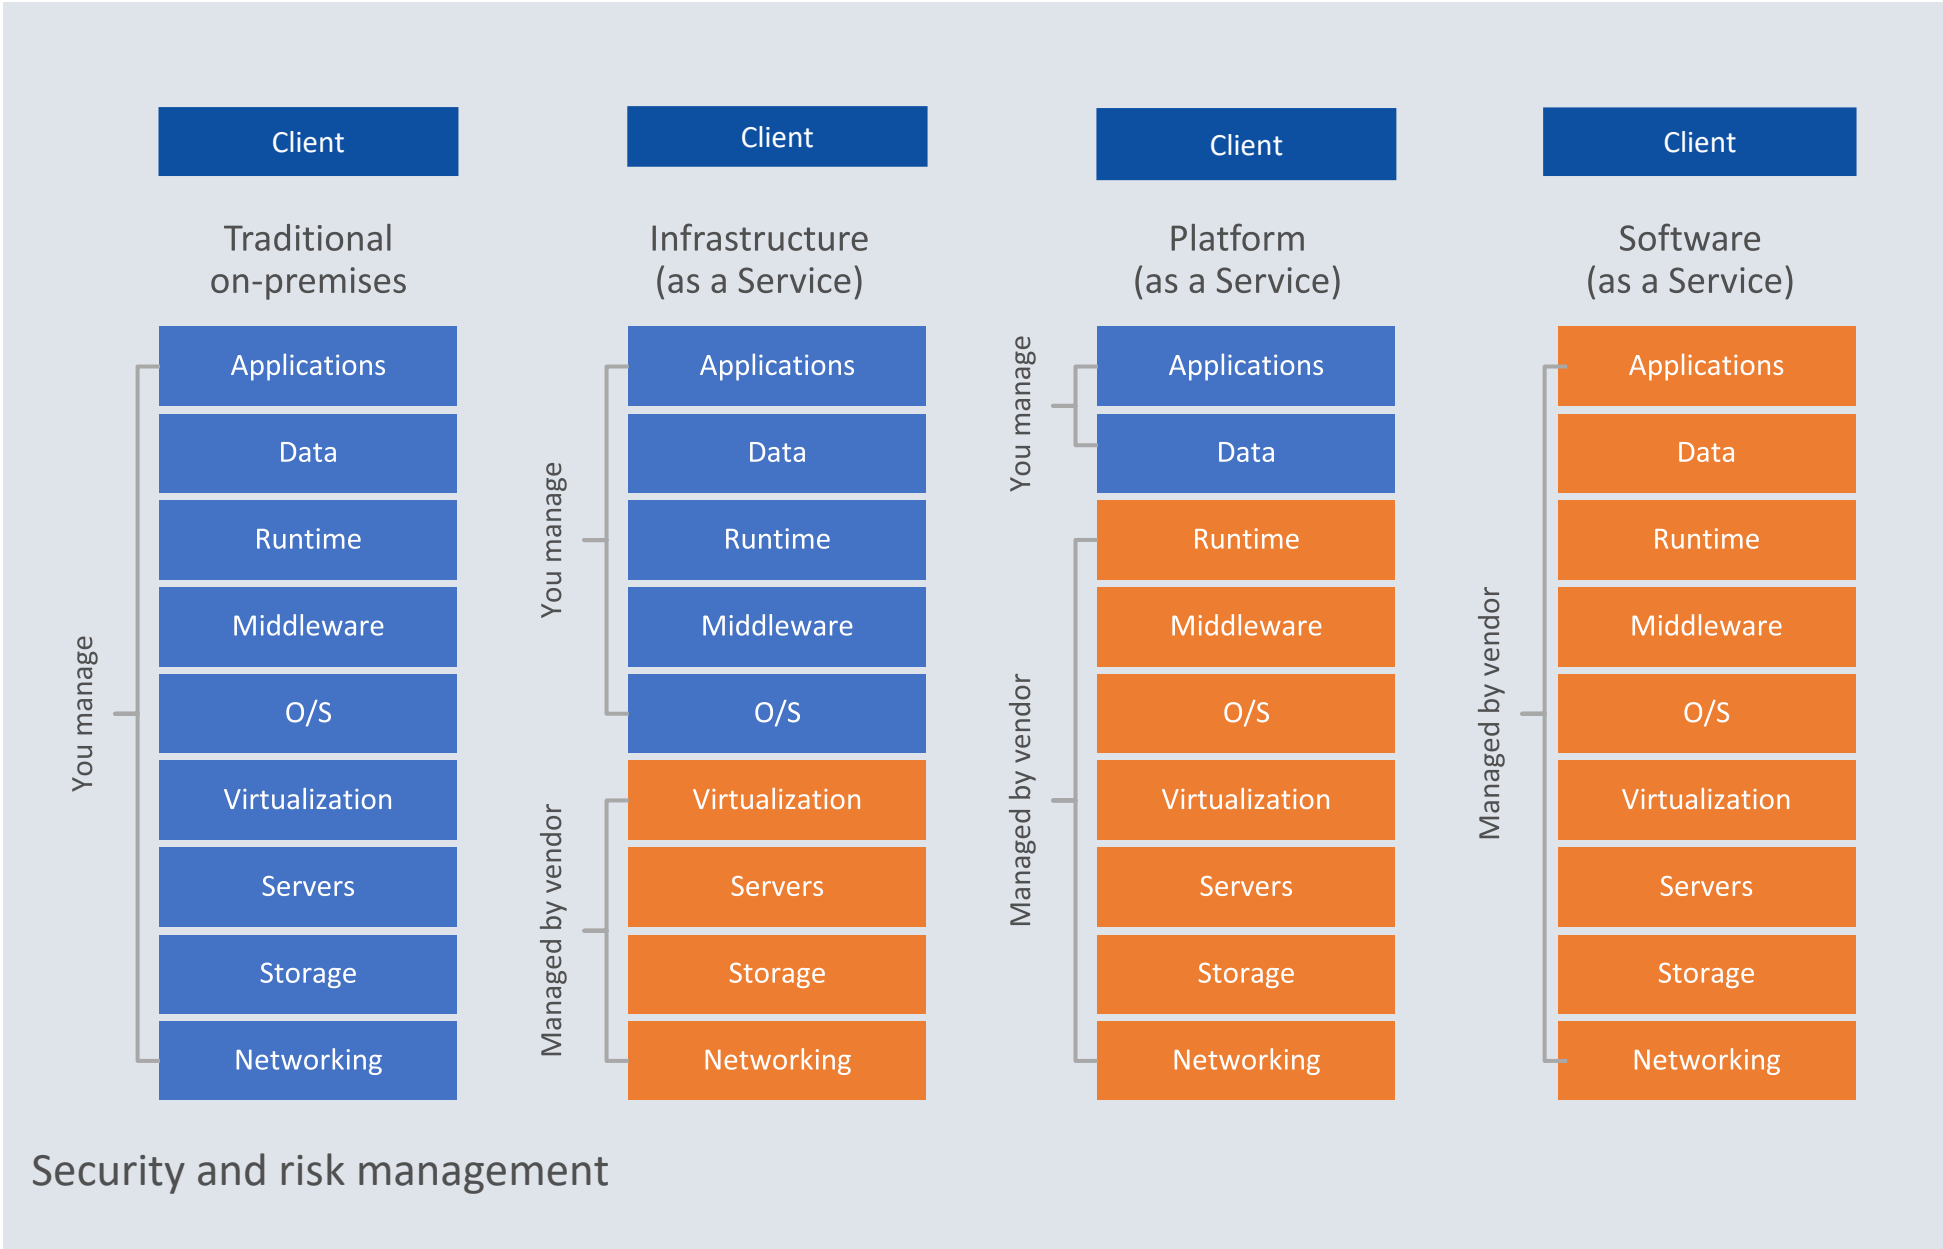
Client

Traditional on-premises

You manage

Applications

Data

Runtime

Middleware

O/S

Virtualization

Servers

Storage

Networking

Client

Infrastructure (as a Service)

You manage

Applications

Data

Runtime

Middleware

O/S

Managed by vendor

Virtualization

Servers

Storage

Networking

Client

Platform (as a Service)

You manage

Applications

Data

Managed by vendor

Runtime

Middleware

O/S

Virtualization

Servers

Storage

Networking

Client

Software (as a Service)

Managed by vendor

Applications

Data

Runtime

Middleware

O/S

Virtualization

Servers

Storage

Networking

Security and risk management